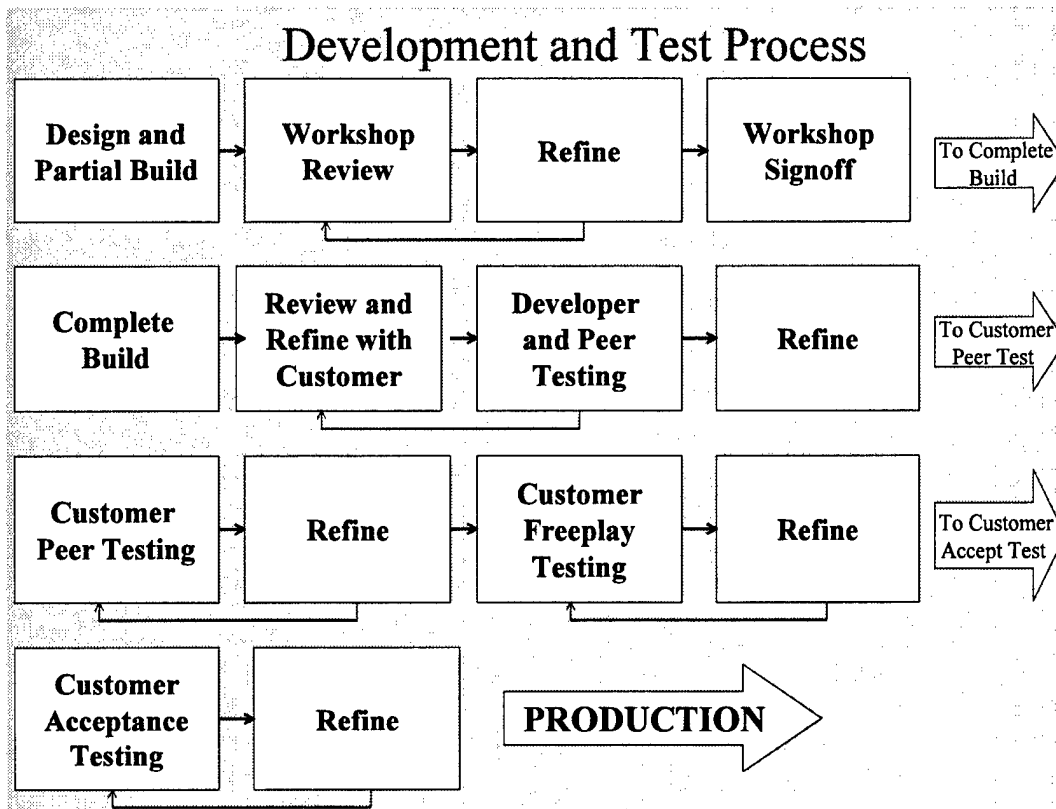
Development and Test Process

Design and Partial Build

Workshop Review

Refine

Workshop Signoff

To Complete Build

Complete Build

Review and Refine with Customer

Developer and Peer Testing

Refine

To Customer Peer Test

Customer Peer Testing

Refine

Customer Freeplay Testing

Refine

To Customer Accept Test

Customer Acceptance Testing

Refine

PRODUCTION